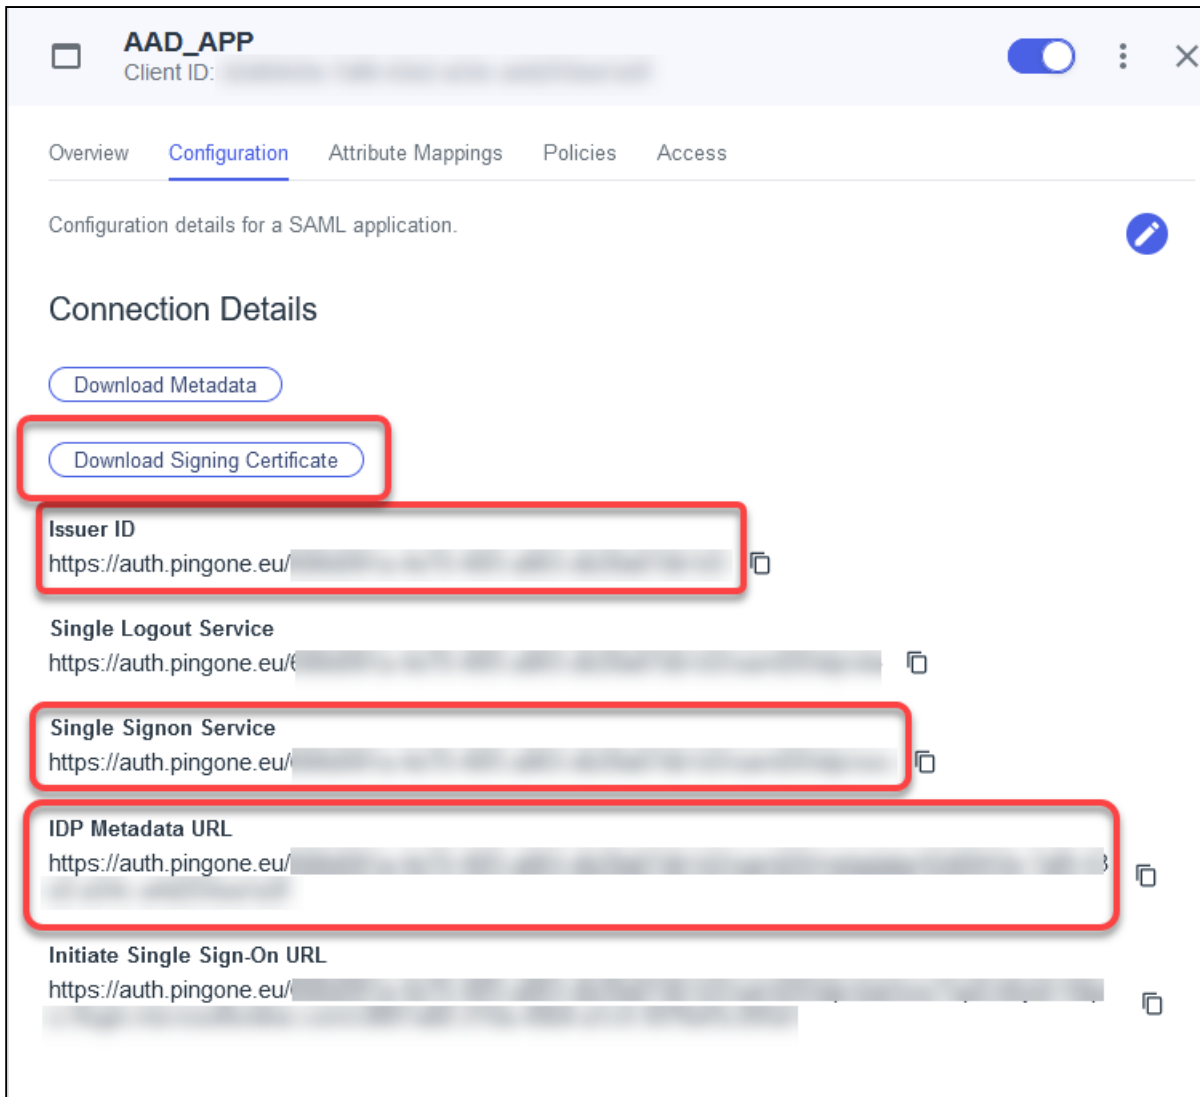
AAD_APP
Client ID: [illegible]

Overview Configuration Attribute Mappings Policies Access

Configuration details for a SAML application.

Connection Details

Download Metadata

Download Signing Certificate

Issuer ID
https://auth.pingone.eu/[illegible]

Single Logout Service
https://auth.pingone.eu/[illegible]

Single Signon Service
https://auth.pingone.eu/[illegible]

IDP Metadata URL
https://auth.pingone.eu/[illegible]

Initiate Single Sign-On URL
https://auth.pingone.eu/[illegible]